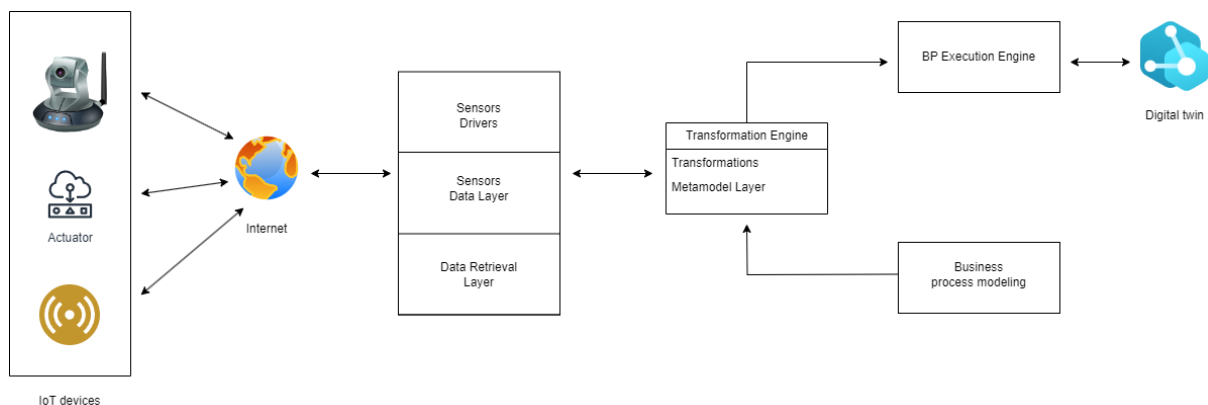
Actuator

IoT devices

Internet

Sensors
Drivers

Sensors
Data Layer

Data Retrieval
Layer

Transformation Engine

Transformations

Metamodel Layer

BP Execution Engine

Digital twin

Business
process modeling